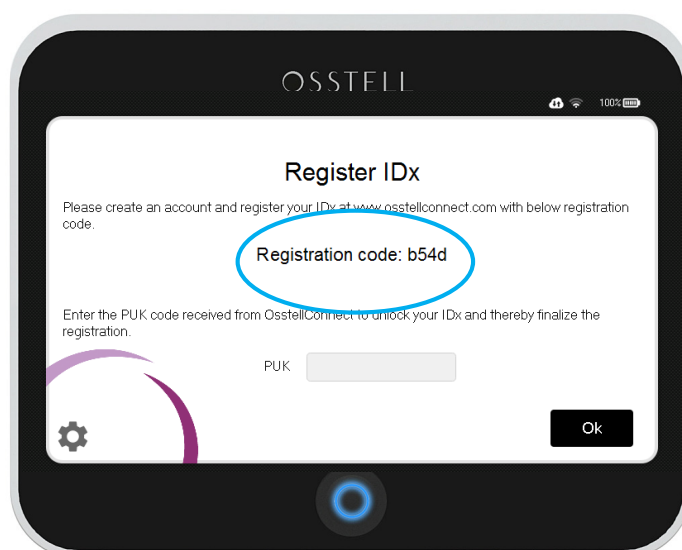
OSSTELL

100%

Register IDx

Please create an account and register your IDx at www.osstellconnect.com with below registration code.

Registration code: b54d

Enter the PUK code received from OsstellConnect to unlock your IDx and thereby finalize the registration.

PUK

Ok